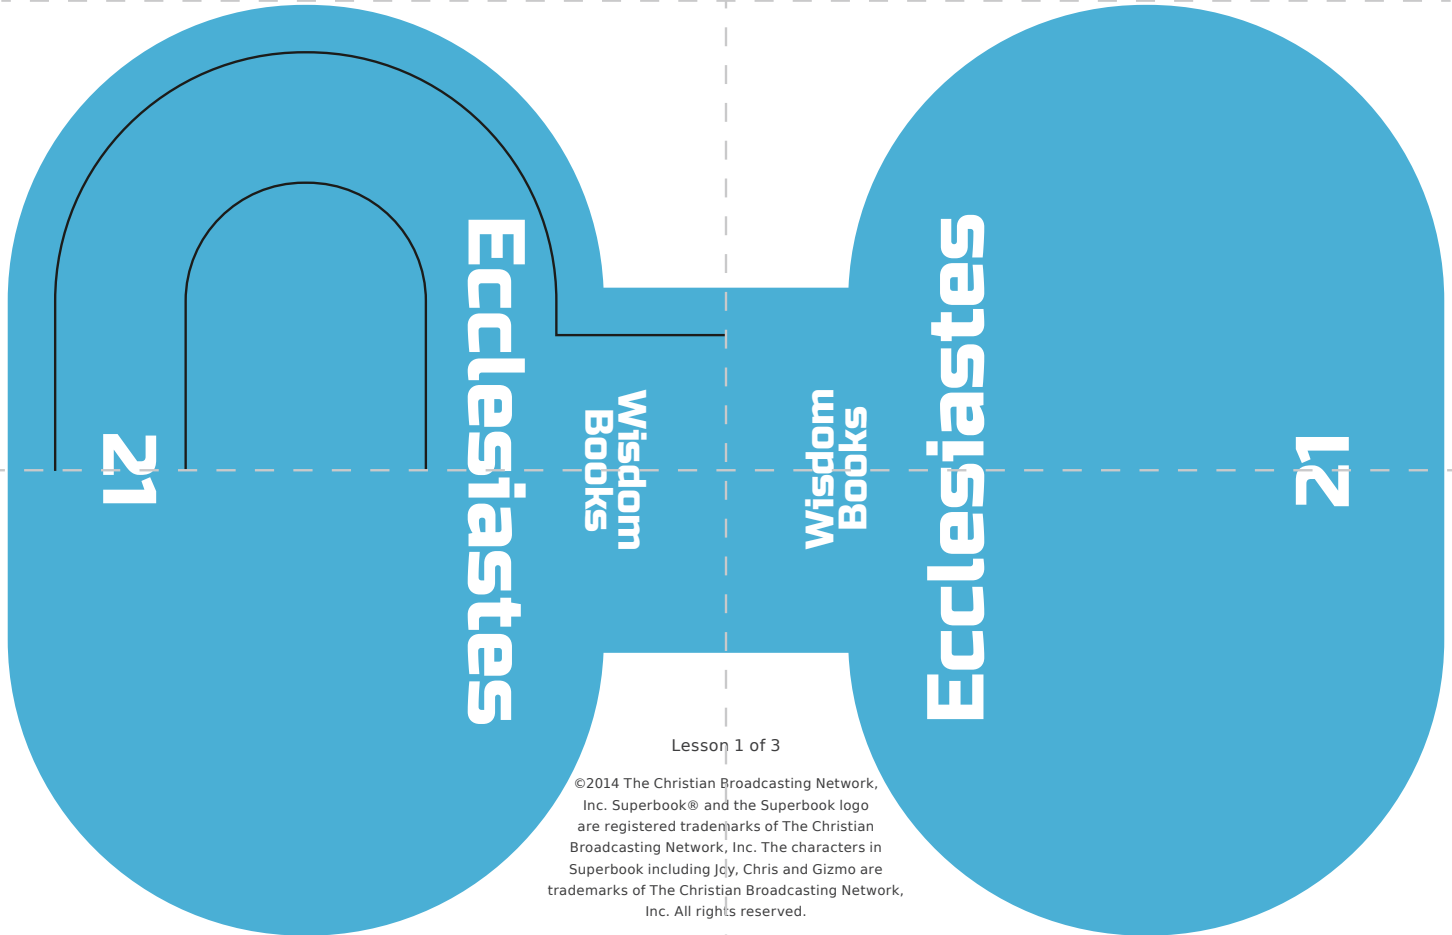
21

Ecclesiastes

Wisdom Books

Wisdom Books

Ecclesiastes

21

Lesson 1 of 3

©2014 The Christian Broadcasting Network, Inc. Superbook® and the Superbook logo are registered trademarks of The Christian Broadcasting Network, Inc. The characters in Superbook including Joy, Chris and Gizmo are trademarks of The Christian Broadcasting Network, Inc. All rights reserved.